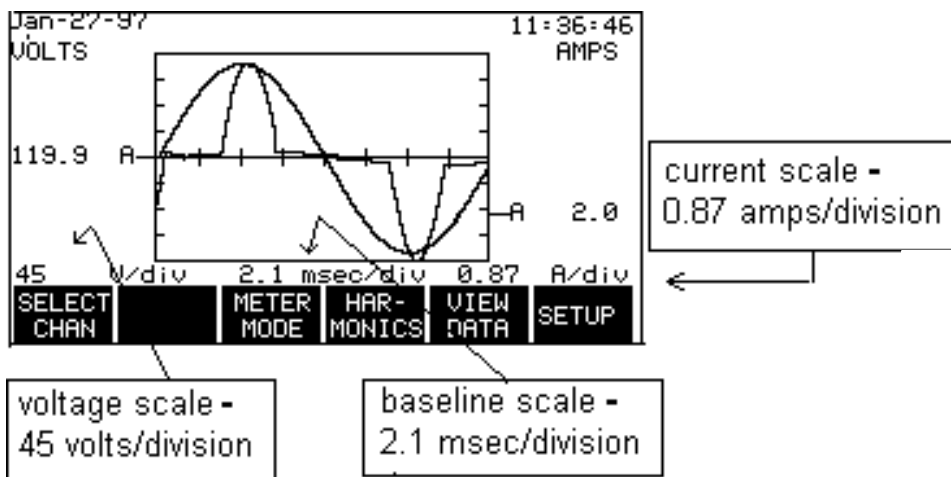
Jan-27-97
VOLTS
11:36:46
AMPS

119.9 A
A 2.0

45 V/div 2.1 msec/div 0.87 A/div

SELECT CHAN
METER MODE
HAR-MONICS
VIEW DATA
SETUP

current scale - 0.87 amps/division

voltage scale - 45 volts/division

baseline scale - 2.1 msec/division